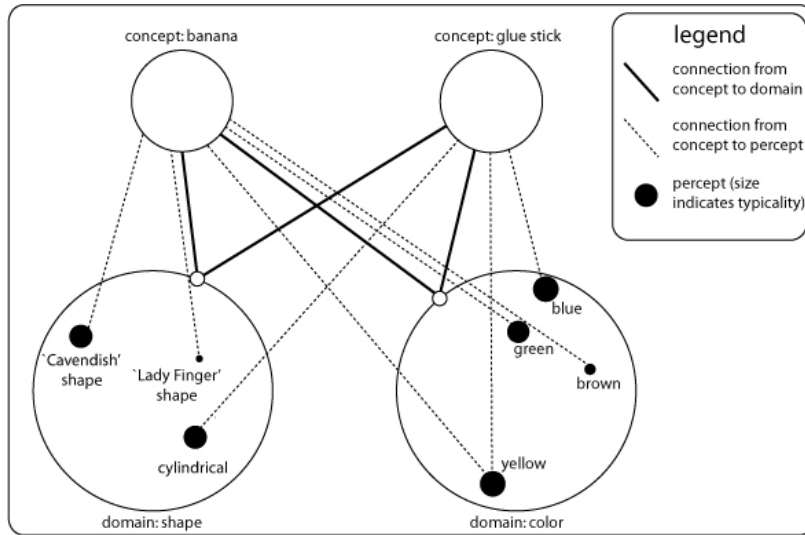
concept: banana

concept: glue stick

legend

connection from concept to domain

connection from concept to percept

percept (size indicates typicality)

`Cavendish' shape

`Lady Finger' shape

cylindrical

blue

green

brown

yellow

domain: shape

domain: color